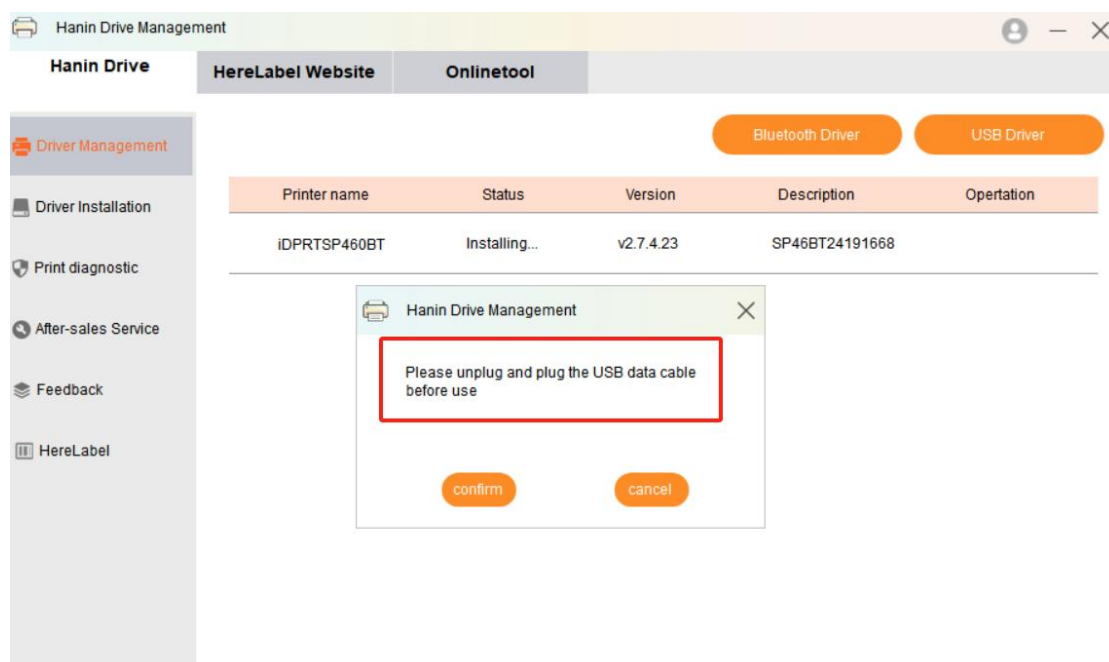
Hanin Drive Management

Hanin Drive
HereLabel Website
Onlinetool

Driver Management
Driver Installation
Print diagnostic
After-sales Service
Feedback
HereLabel

Bluetooth Driver
USB Driver

| Printer name | Status | Version | Description | Opertation |
|---|---|---|---|---|
| iDPRTSP460BT | Installing... | v2.7.4.23 | SP46BT24191668 | |

Hanin Drive Management

Please unplug and plug the USB data cable before use

confirm
cancel